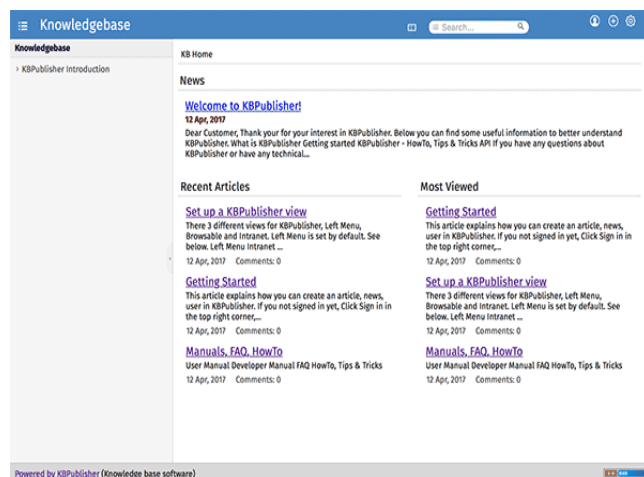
Knowledgebase

Search...

Knowledgebase

› KBPublisher Introduction

KB Home

News

Welcome to KBPublisher!

12 Apr, 2017

Dear Customer, Thank your for your interest in KBPublisher. Below you can find some useful information to better understand KBPublisher. What is KBPublisher Getting started KBPublisher - HowTo, Tips & Tricks API If you have any questions about KBPublisher or have any technical...

Recent Articles

Set up a KBPublisher view

There 3 different views for KBPublisher, Left Menu, Browsable and Intranet. Left Menu is set by default. See below. Left Menu Intranet ...

12 Apr, 2017 Comments: 0

Getting Started

This article explains how you can create an article, news, user in KBPublisher. If you not signed in yet, Click Sign in in the top right corner,...

12 Apr, 2017 Comments: 0

Manuals, FAQ, HowTo

User Manual Developer Manual FAQ HowTo, Tips & Tricks

12 Apr, 2017 Comments: 0

Most Viewed

Getting Started

This article explains how you can create an article, news, user in KBPublisher. If you not signed in yet, Click Sign in in the top right corner,...

12 Apr, 2017 Comments: 0

Set up a KBPublisher view

There 3 different views for KBPublisher, Left Menu, Browsable and Intranet. Left Menu is set by default. See below. Left Menu Intranet ...

12 Apr, 2017 Comments: 0

Manuals, FAQ, HowTo

User Manual Developer Manual FAQ HowTo, Tips & Tricks

12 Apr, 2017 Comments: 0

Powered by KBPublisher (Knowledge base software)